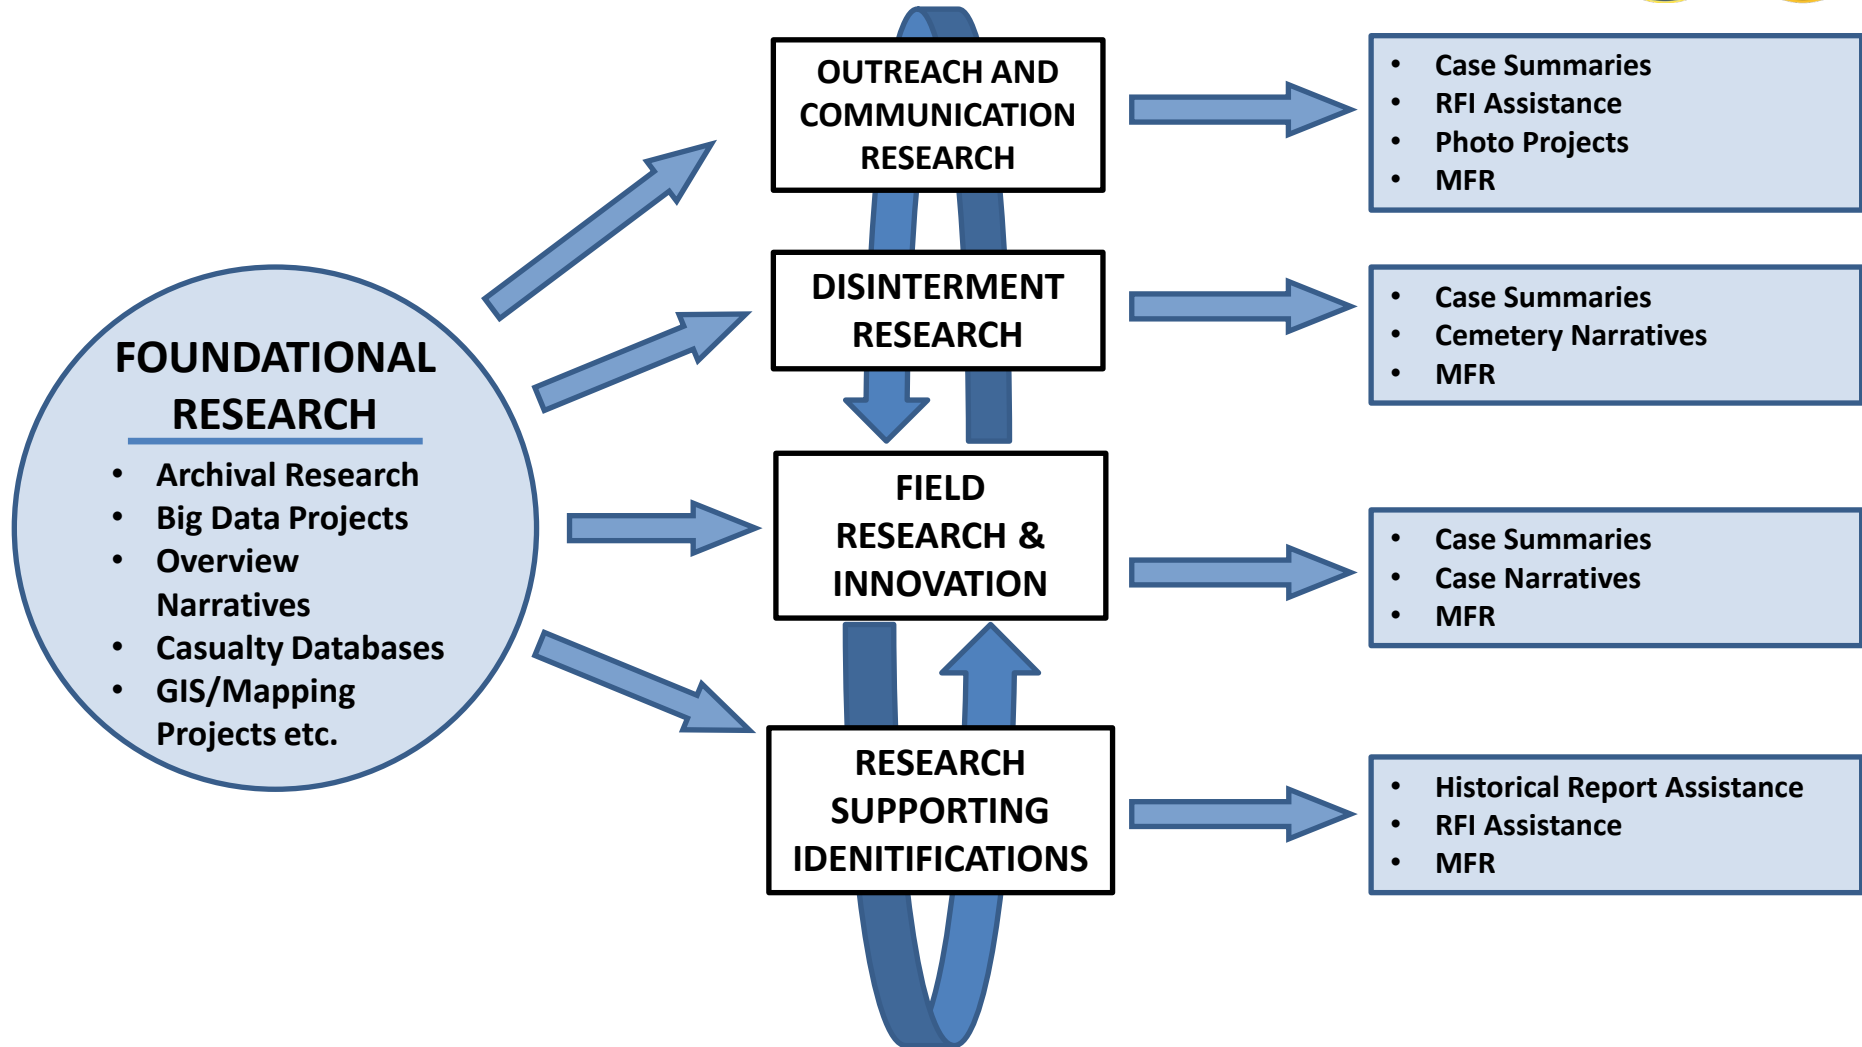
FOUNDATIONAL RESEARCH

- Archival Research
- Big Data Projects
- Overview Narratives
- Casualty Databases
- GIS/Mapping Projects etc.

OUTREACH AND COMMUNICATION RESEARCH

DISINTERMENT RESEARCH

FIELD RESEARCH & INNOVATION

RESEARCH SUPPORTING IDENIFICATIONS

- Case Summaries
- RFI Assistance
- Photo Projects
- MFR

- Case Summaries
- Cemetery Narratives
- MFR

- Case Summaries
- Case Narratives
- MFR

- Historical Report Assistance
- RFI Assistance
- MFR